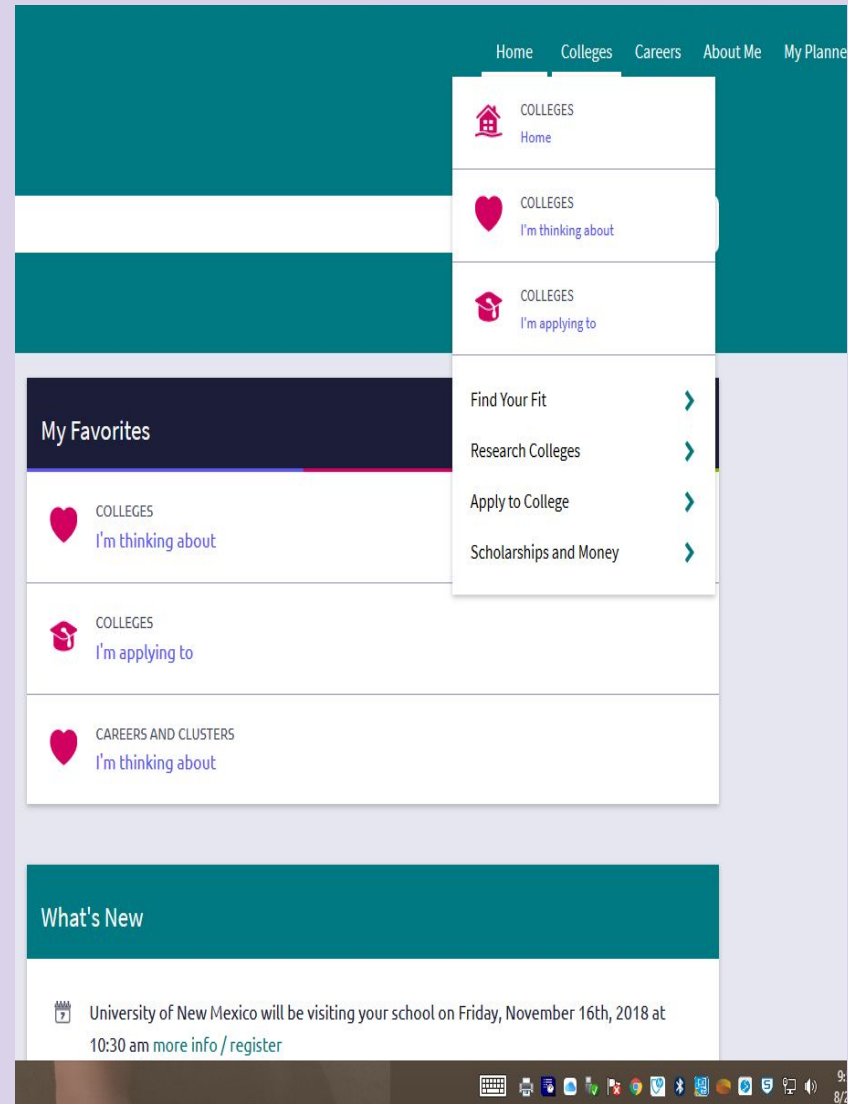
Home Colleges Careers About Me My Planne

COLLEGES
Home

COLLEGES
I'm thinking about

COLLEGES
I'm applying to

Find Your Fit
Research Colleges
Apply to College
Scholarships and Money

My Favorites

COLLEGES
I'm thinking about

COLLEGES
I'm applying to

CAREERS AND CLUSTERS
I'm thinking about

What's New

7

University of New Mexico will be visiting your school on Friday, November 16th, 2018 at 10:30 am more info / register

9:
8/2